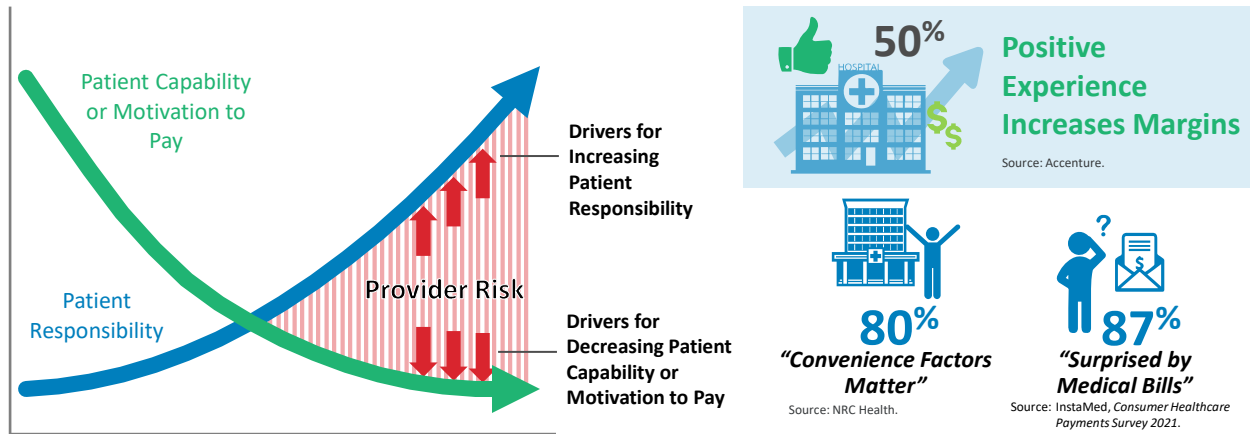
Patient Capability or Motivation to Pay

Patient Responsibility

Provider Risk

Drivers for Increasing Patient Responsibility

Drivers for Decreasing Patient Capability or Motivation to Pay

HOSPITAL

50%

Positive Experience Increases Margins

Source: Accenture.

80%

"Convenience Factors Matter"

Source: NRC Health.

87%

"Surprised by Medical Bills"

Source: InstaMed, Consumer Healthcare Payments Survey 2021.